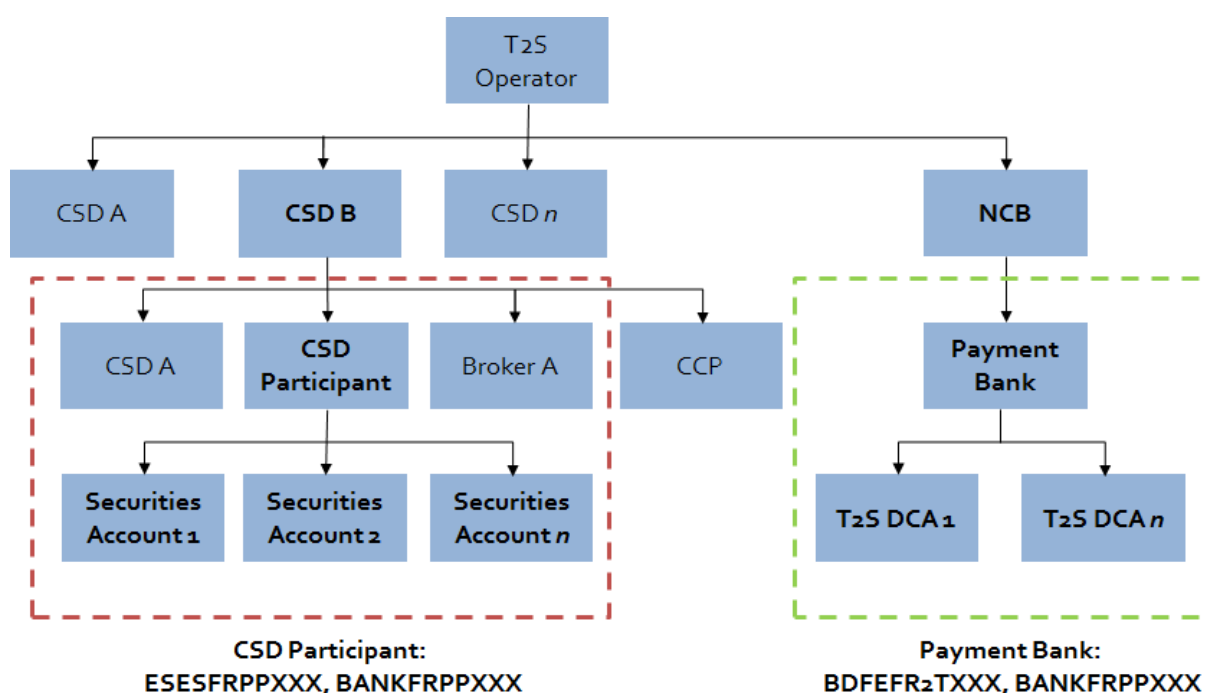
T2S Operator

CSD A

CSD B

CSD *n*

NCB

CSD A

CSD Participant

Broker A

CCP

Payment Bank

Securities Account 1

Securities Account 2

Securities Account *n*

T2S DCA 1

T2S DCA *n*

CSD Participant:
ESESFRPPXXX, BANKFRPPXXX

Payment Bank:
BDFEFR2TXXX, BANKFRPPXXX